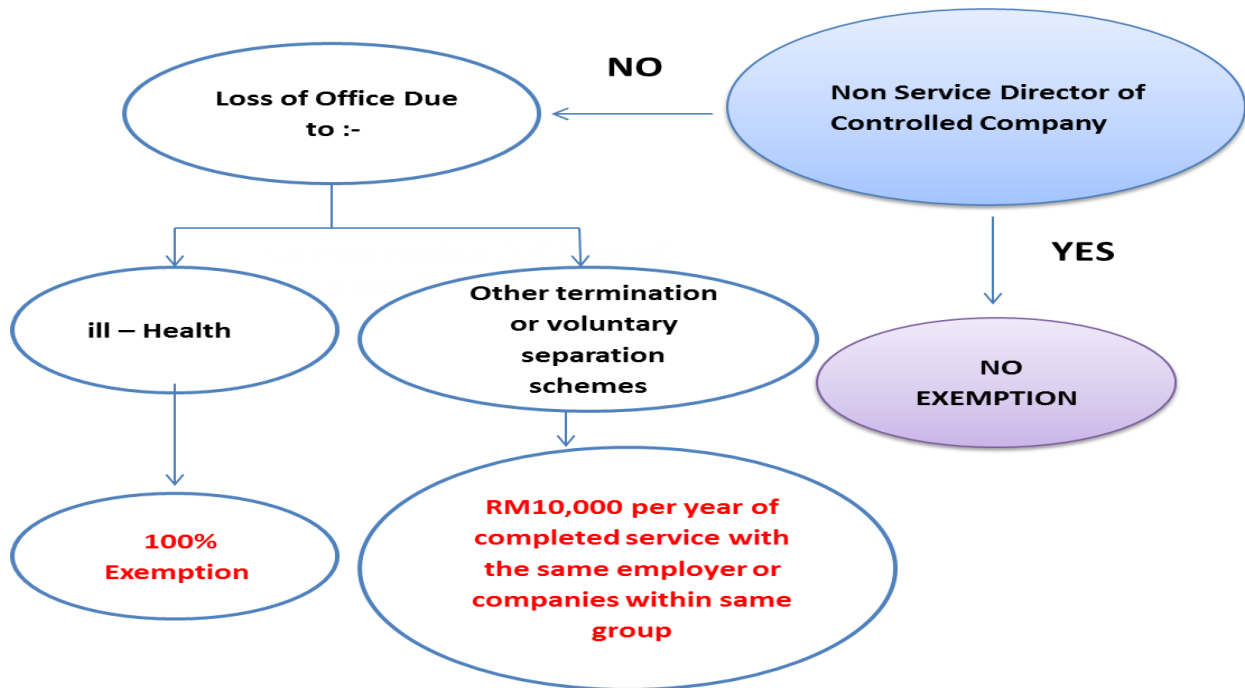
Non Service Director of Controlled Company

NO

Loss of Office Due to :-

YES

NO EXEMPTION

ill – Health

Other termination or voluntary separation schemes

100% Exemption

RM10,000 per year of completed service with the same employer or companies within same group